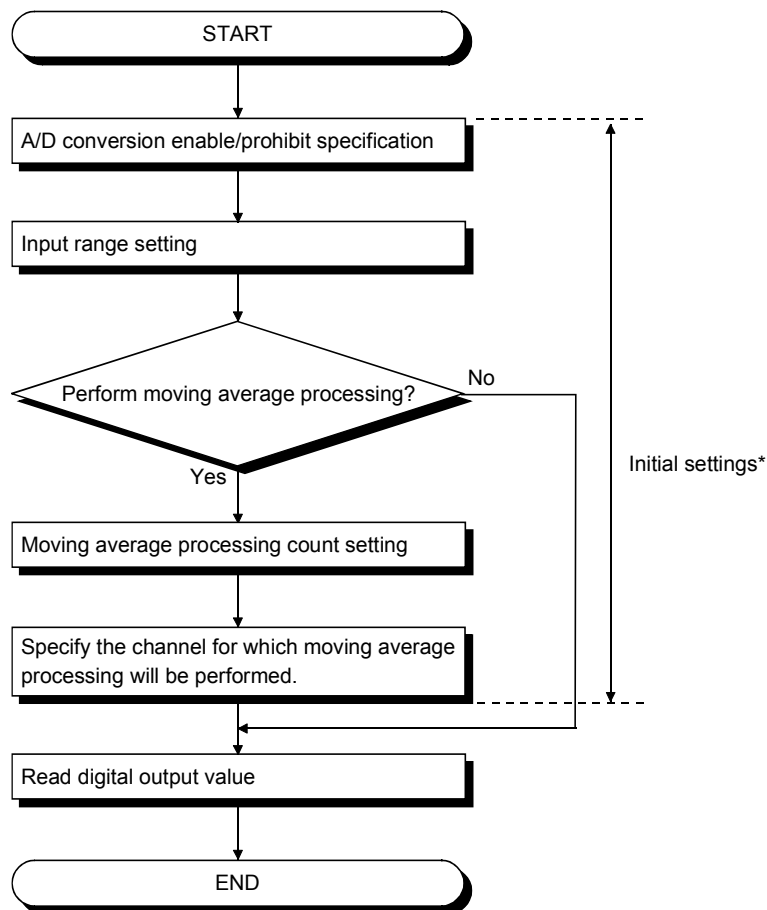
START

A/D conversion enable/prohibit specification

Input range setting

Perform moving average processing?

No

Yes

Initial settings*

Moving average processing count setting

Specify the channel for which moving average processing will be performed.

Read digital output value

END